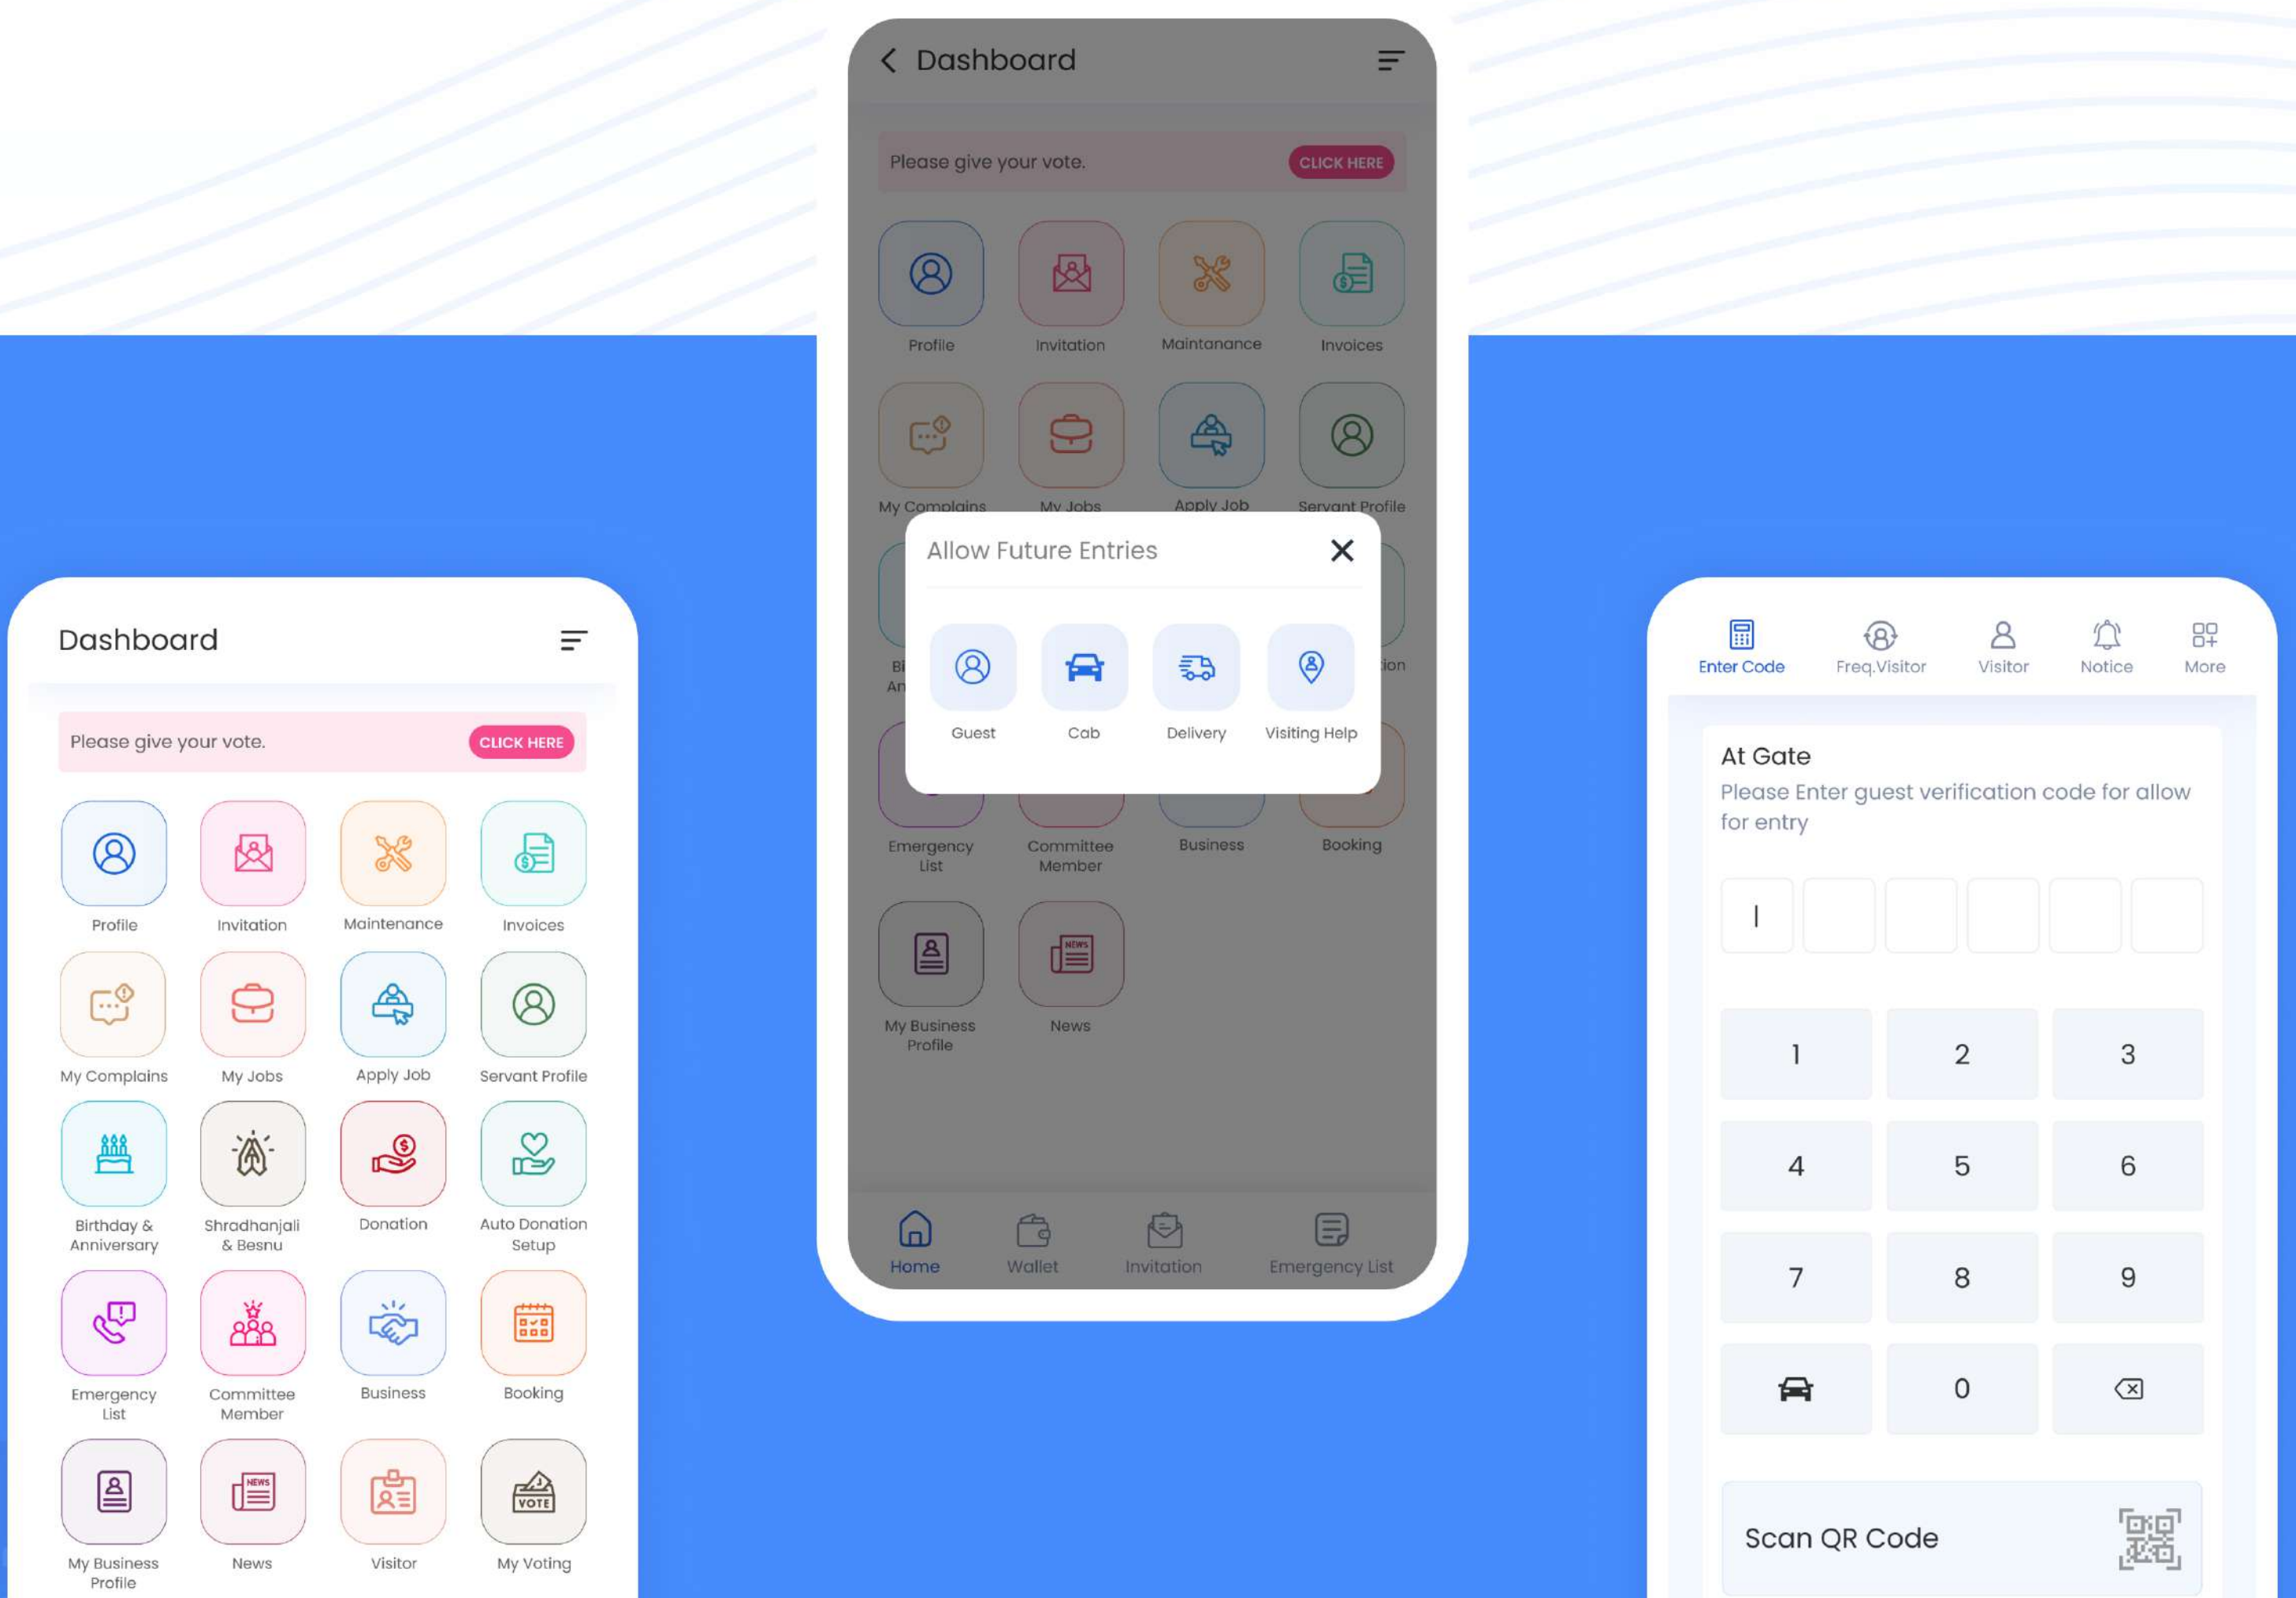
Dashboard

Please give your vote. CLICK HERE

Profile
Invitation
Maintanance
Invoices
My Complains
My Jobs
Apply Job
Servant Profile
Bi
An
ion

Allow Future Entries

Guest
Cab
Delivery
Visiting Help

Emergency List
Committee Member
Business
Booking
My Business Profile
News

Home
Wallet
Invitation
Emergency List

Dashboard

Please give your vote. CLICK HERE

Profile
Invitation
Maintenance
Invoices
My Complains
My Jobs
Apply Job
Servant Profile
Birthday & Anniversary
Shradhanjali & Besnu
Donation
Auto Donation Setup
Emergency List
Committee Member
Business
Booking
My Business Profile
News
Visitor
My Voting

Enter Code
Freq.Visitor
Visitor
Notice
More

At Gate
Please Enter guest verification code for allow for entry

|

| 1 | 2 | 3 |
|---|---|---|
| 4 | 5 | 6 |
| 7 | 8 | 9 |
|  | 0 |  |

Scan QR Code